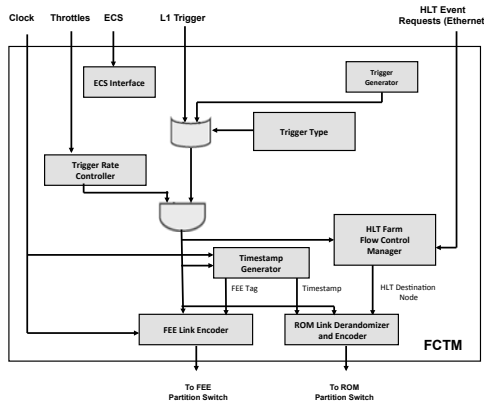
Clock Throttles ECS L1 Trigger HLT Event Requests (Ethernet

ECS Interface

Trigger Generator

Trigger Type

Trigger Rate Controller

HLT Farm Flow Control Manager

Timestamp Generator

FEE Tag

Timestamp

HLT Destination Node

FEE Link Encoder

ROM Link Derandomizer and Encoder

FCTM

To FEE Partition Switch

To ROM Partition Switch